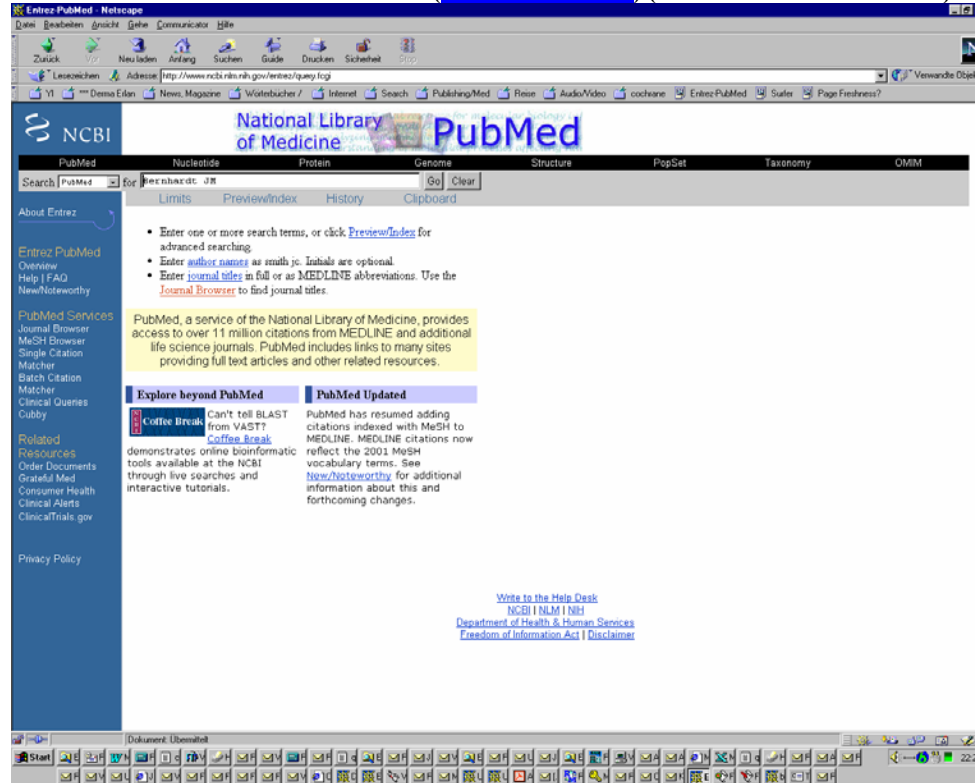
Entrez-PubMed - Netscape

Datei Bearbeiten Ansicht Gehe Communicator Hilfe

Zurück Vor Neu laden Anfang Suchen Guide Drucken Sicherheit Stop

Lesezeichen Adresse: http://www.ncbi.nlm.nih.gov/entrez/query.fcgi

Verwandte Objekte

YI *** Derma Erlan News, Magazine Wörterbücher / Internet Search Publishing/Med Reise Audio/Video cochrane Entrez-PubMed Surfer Page Freshness?

NCBI

National Library of Medicine PubMed

PubMed Nucleotide Protein Genome Structure PopSet Taxonomy OMIM

Search PubMed for Bernhardt JM Go Clear

Limits Preview/Index History Clipboard

About Entrez

Entrez PubMed
Overview
Help | FAQ
New/Noteworthy

PubMed Services
Journal Browser
MeSH Browser
Single Citation Matcher
Batch Citation Matcher
Clinical Queries
Cubby

Related Resources
Order Documents
Grateful Med
Consumer Health
Clinical Alerts
ClinicalTrials.gov

Privacy Policy

• Enter one or more search terms, or click Preview/Index for advanced searching.
• Enter author names as smith jc. Initials are optional.
• Enter journal titles in full or as MEDLINE abbreviations. Use the Journal Browser to find journal titles.

PubMed, a service of the National Library of Medicine, provides access to over 11 million citations from MEDLINE and additional life science journals. PubMed includes links to many sites providing full text articles and other related resources.

Explore beyond PubMed

Coffee Break

Can't tell BLAST from VAST? Coffee Break demonstrates online bioinformatic tools available at the NCBI through live searches and interactive tutorials.

PubMed Updated

PubMed has resumed adding citations indexed with MeSH to MEDLINE. MEDLINE citations now reflect the 2001 MeSH vocabulary terms. See New/Noteworthy for additional information about this and forthcoming changes.

Write to the Help Desk
NCBI | NLM | NIH
Department of Health & Human Services
Freedom of Information Act | Disclaimer

Dokument: Übermittelt

Start